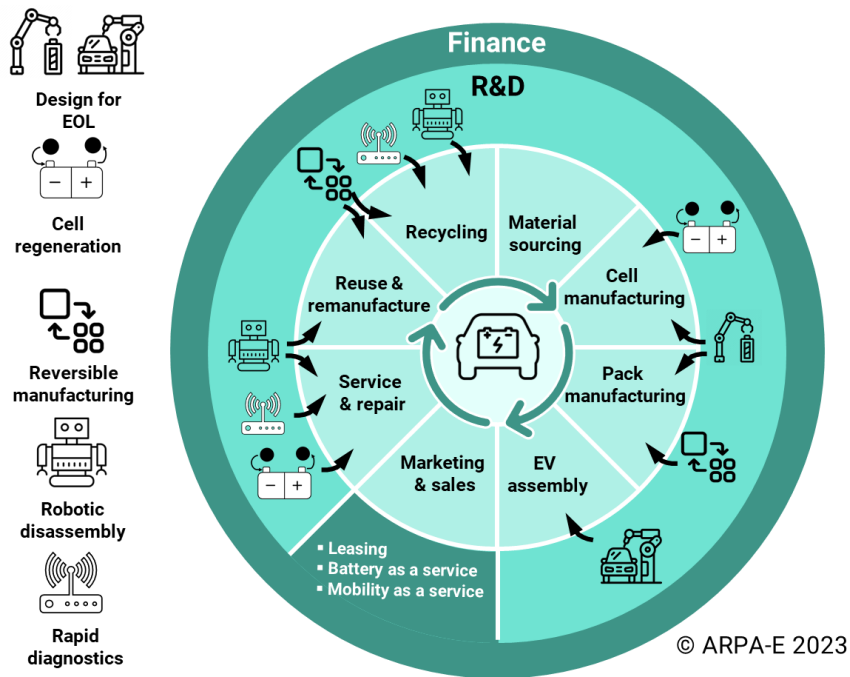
Design for EOL

Cell regeneration

Reversible manufacturing

Robotic disassembly

Rapid diagnostics

Finance

R&D

Recycling

Material sourcing

Cell manufacturing

Pack manufacturing

EV assembly

Marketing & sales

Service & repair

Reuse & remanufacture

- Leasing
- Battery as a service
- Mobility as a service

© ARPA-E 2023